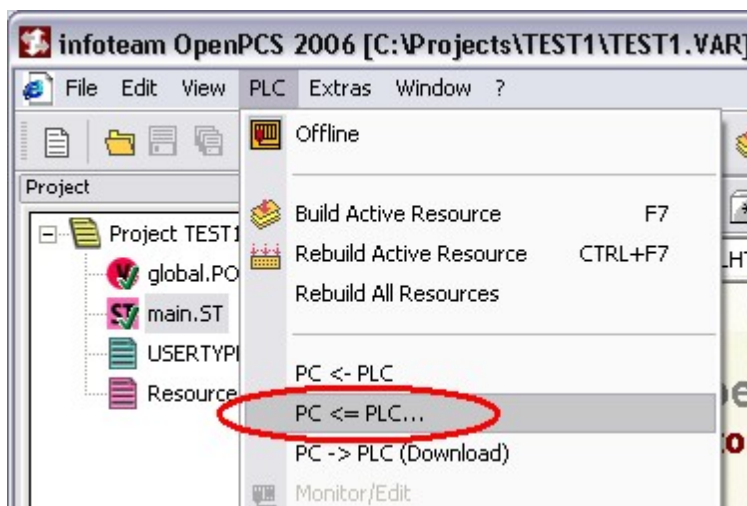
infoteam OpenPCS 2006 [C:\Projects\TEST1\TEST1.VAR]

File Edit View PLC Extras Window ?

Project

Project TEST1
global.PO
main.ST
USERTYPI
Resource

Offline

Build Active Resource F7
Rebuild Active Resource CTRL+F7
Rebuild All Resources

PC <- PLC
PC <= PLC...
PC -> PLC (Download)
Monitor/Edit

HT
o
o